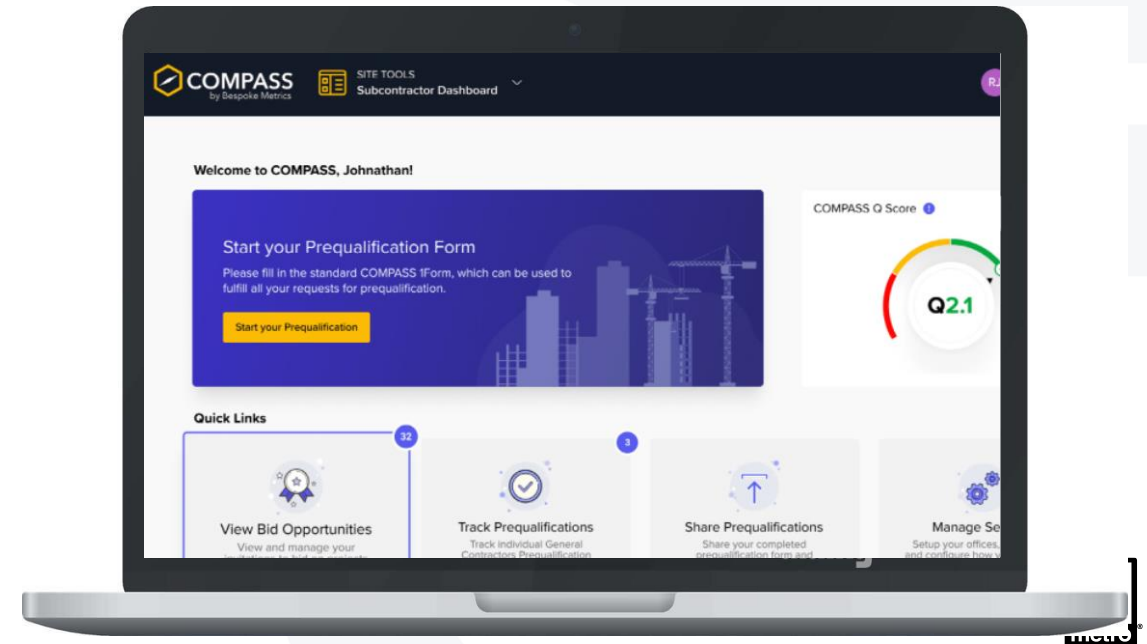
COMPASS
by Bespoke Metrics

SITE TOOLS
Subcontractor Dashboard

RJ

Welcome to COMPASS, Johnathan!

Start your Prequalification Form

Please fill in the standard COMPASS 1Form, which can be used to fulfill all your requests for prequalification.

Start your Prequalification

COMPASS Q Score

Q2.1

Quick Links

32

View Bid Opportunities

View and manage your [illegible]

3

Track Prequalifications

Track individual General Contractors Prequalification

Share Prequalifications

Share your completed prequalification form and

Manage Se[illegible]

Setup your offices, and configure how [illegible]

metrs